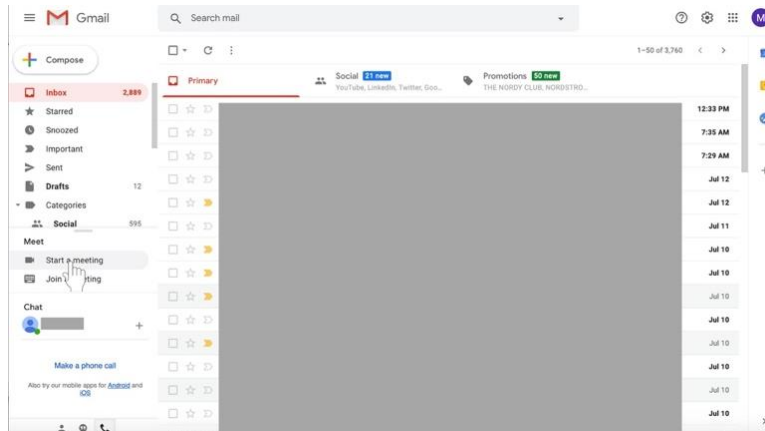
Gmail

Search mail

M

Compose

Inbox 2,889
Starred
Snoozed
Important
Sent
Drafts 12
Categories
Social 595

Meet
Start a meeting
Join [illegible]ting

Chat

Make a phone call

Also try our mobile apps for Android and iOS

1–50 of 3,760

Primary

Social 21 new
YouTube, LinkedIn, Twitter, Goo...

Promotions 50 new
THE NORDY CLUB, NORDSTRO...

12:33 PM
7:35 AM
7:29 AM
Jul 12
Jul 12
Jul 11
Jul 10
Jul 10
Jul 10
Jul 10
Jul 10
Jul 10
Jul 10
Jul 10